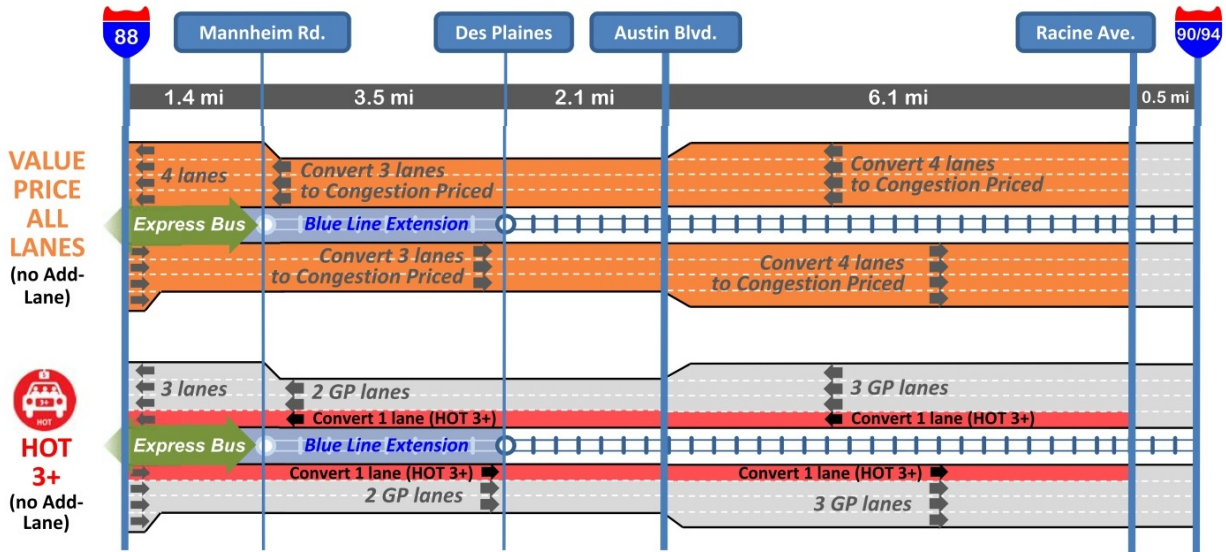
88

Mannheim Rd.

Des Plaines

Austin Blvd.

Racine Ave.

90/94

1.4 mi

3.5 mi

2.1 mi

6.1 mi

0.5 mi

VALUE PRICE ALL LANES (no Add-Lane)

4 lanes

Convert 3 lanes to Congestion Priced

Convert 4 lanes to Congestion Priced

Express Bus

Blue Line Extension

Convert 3 lanes to Congestion Priced

Convert 4 lanes to Congestion Priced

HOT 3+

HOT 3+ (no Add-Lane)

3 lanes

2 GP lanes

3 GP lanes

Convert 1 lane (HOT 3+)

Convert 1 lane (HOT 3+)

Express Bus

Blue Line Extension

Convert 1 lane (HOT 3+)

Convert 1 lane (HOT 3+)

2 GP lanes

3 GP lanes